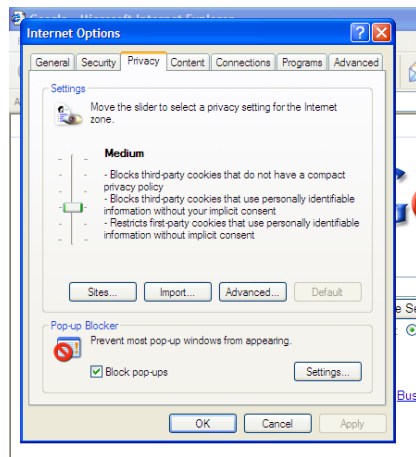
Google - Microsoft Internet Explorer

Internet Options

General | Security | Privacy | Content | Connections | Programs | Advanced

Settings

Move the slider to select a privacy setting for the Internet zone.

Medium

- Blocks third-party cookies that do not have a compact privacy policy
- Blocks third-party cookies that use personally identifiable information without your implicit consent
- Restricts first-party cookies that use personally identifiable information without implicit consent

Sites... | Import... | Advanced... | Default

Pop-up Blocker

Prevent most pop-up windows from appearing.

Block pop-ups

Settings...

OK | Cancel | Apply

e Se

Bus